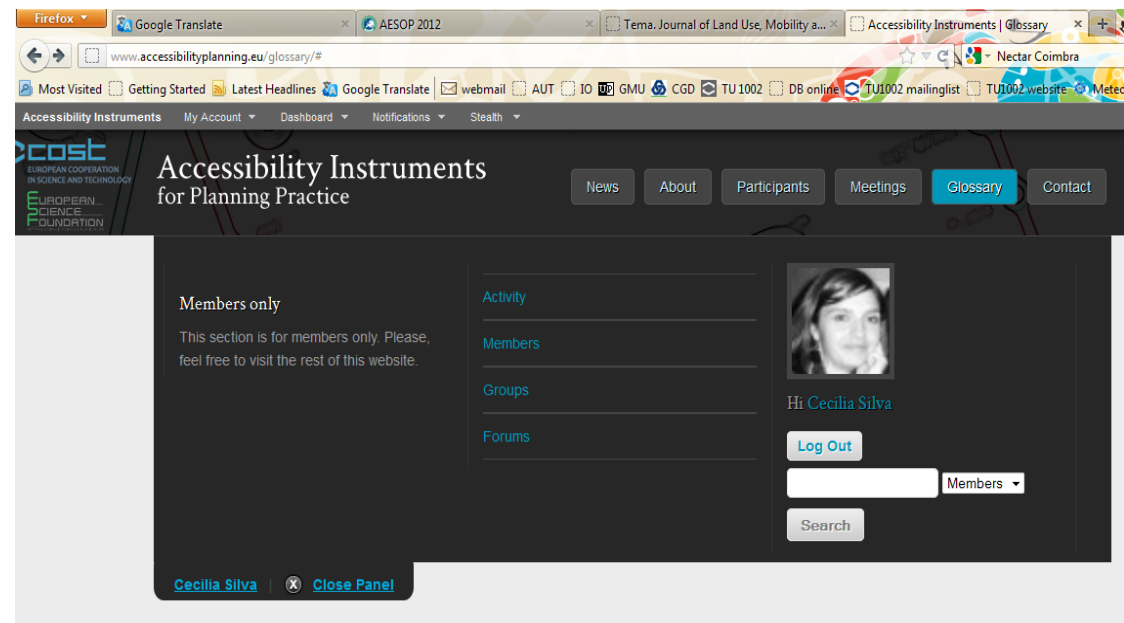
Firefox
Google Translate ×
AESOP 2012
Tema. Journal of Land Use, Mobility a... ×
Accessibility Instruments | Glossary ×
+

www.accessibilityplanning.eu/glossary/#
Nectar Coimbra

Most Visited  Getting Started  Latest Headlines  Google Translate  webmail  AUT  IO  GMU  CGD  TU 1002  DB online  TU1002 mailinglist  TU1002 website  Meteo

Accessibility Instruments  My Account  Dashboard  Notifications  Stealth

cost
EUROPEAN COOPERATION IN SCIENCE AND TECHNOLOGY
EUROPEAN SCIENCE FOUNDATION

Accessibility Instruments
for Planning Practice

News  About  Participants  Meetings  Glossary  Contact

Members only

This section is for members only. Please, feel free to visit the rest of this website.

Activity
Members
Groups
Forums

Hi Cecilia Silva

Log Out

Members

Search

Cecilia Silva | Close Panel